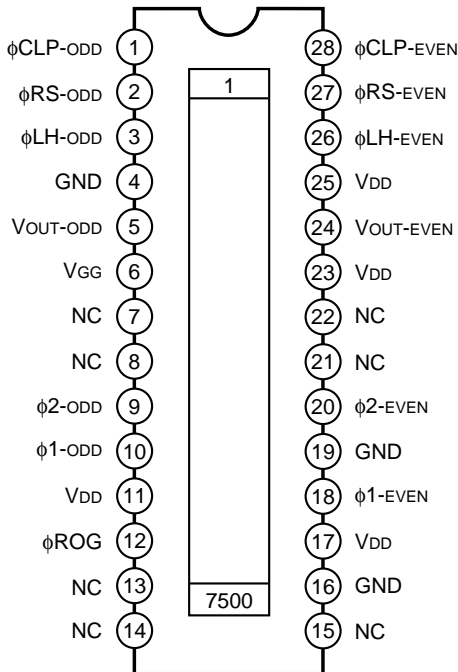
φCLP-ODD 1
φRS-ODD 2
φLH-ODD 3
GND 4
VOUT-ODD 5
VGG 6
NC 7
NC 8
φ2-ODD 9
φ1-ODD 10
VDD 11
φROG 12
NC 13
NC 14

1

7500

28 φCLP-EVEN
27 φRS-EVEN
26 φLH-EVEN
25 VDD
24 VOUT-EVEN
23 VDD
22 NC
21 NC
20 φ2-EVEN
19 GND
18 φ1-EVEN
17 VDD
16 GND
15 NC